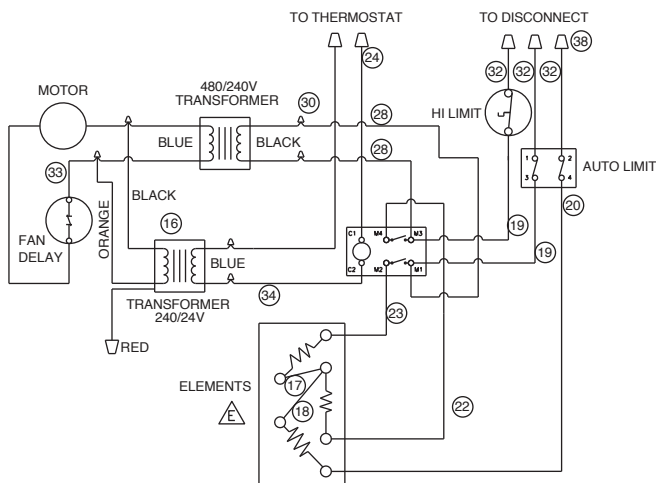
TO THERMOSTAT

TO DISCONNECT

24

38

32 32 32

MOTOR

480/240V TRANSFORMER

30

HI LIMIT

28

BLUE

BLACK

28

AUTO LIMIT

1 2 3 4

33

BLACK

20

FAN DELAY

ORANGE

16

C1 M4 M3

19

BLUE

C2 M2 M1

19

TRANSFORMER 240/24V

34

23

RED

ELEMENTS

E

17

18

22